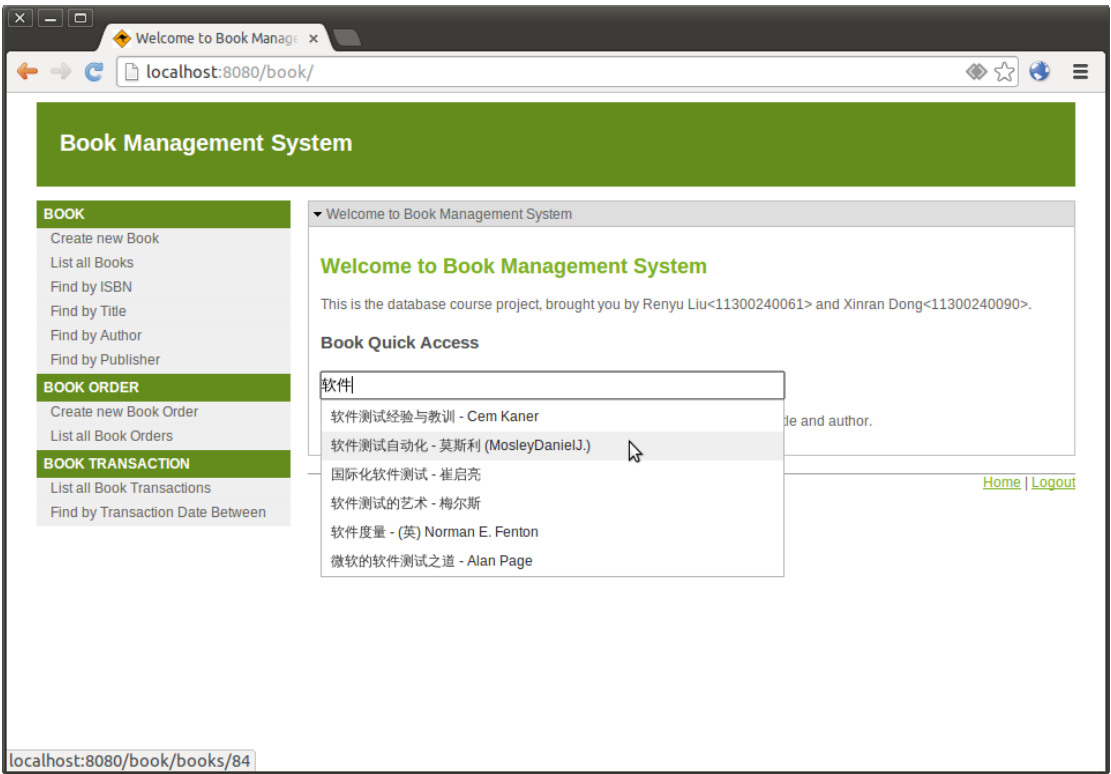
Welcome to Book Manage ×

localhost:8080/book/

Book Management System

BOOK
Create new Book
List all Books
Find by ISBN
Find by Title
Find by Author
Find by Publisher

BOOK ORDER
Create new Book Order
List all Book Orders

BOOK TRANSACTION
List all Book Transactions
Find by Transaction Date Between

Welcome to Book Management System

Welcome to Book Management System

This is the database course project, brought you by Renyu Liu<11300240061> and Xinran Dong<11300240090>.

Book Quick Access

软件

软件测试经验与教训 - Cem Kaner
软件测试自动化 - 莫斯利 (MosleyDanielJ.)
国际化软件测试 - 崔启亮
软件测试的艺术 - 梅尔斯
软件度量 - (英) Norman E. Fenton
微软的软件测试之道 - Alan Page

de and author.

Home | Logout

localhost:8080/book/books/84